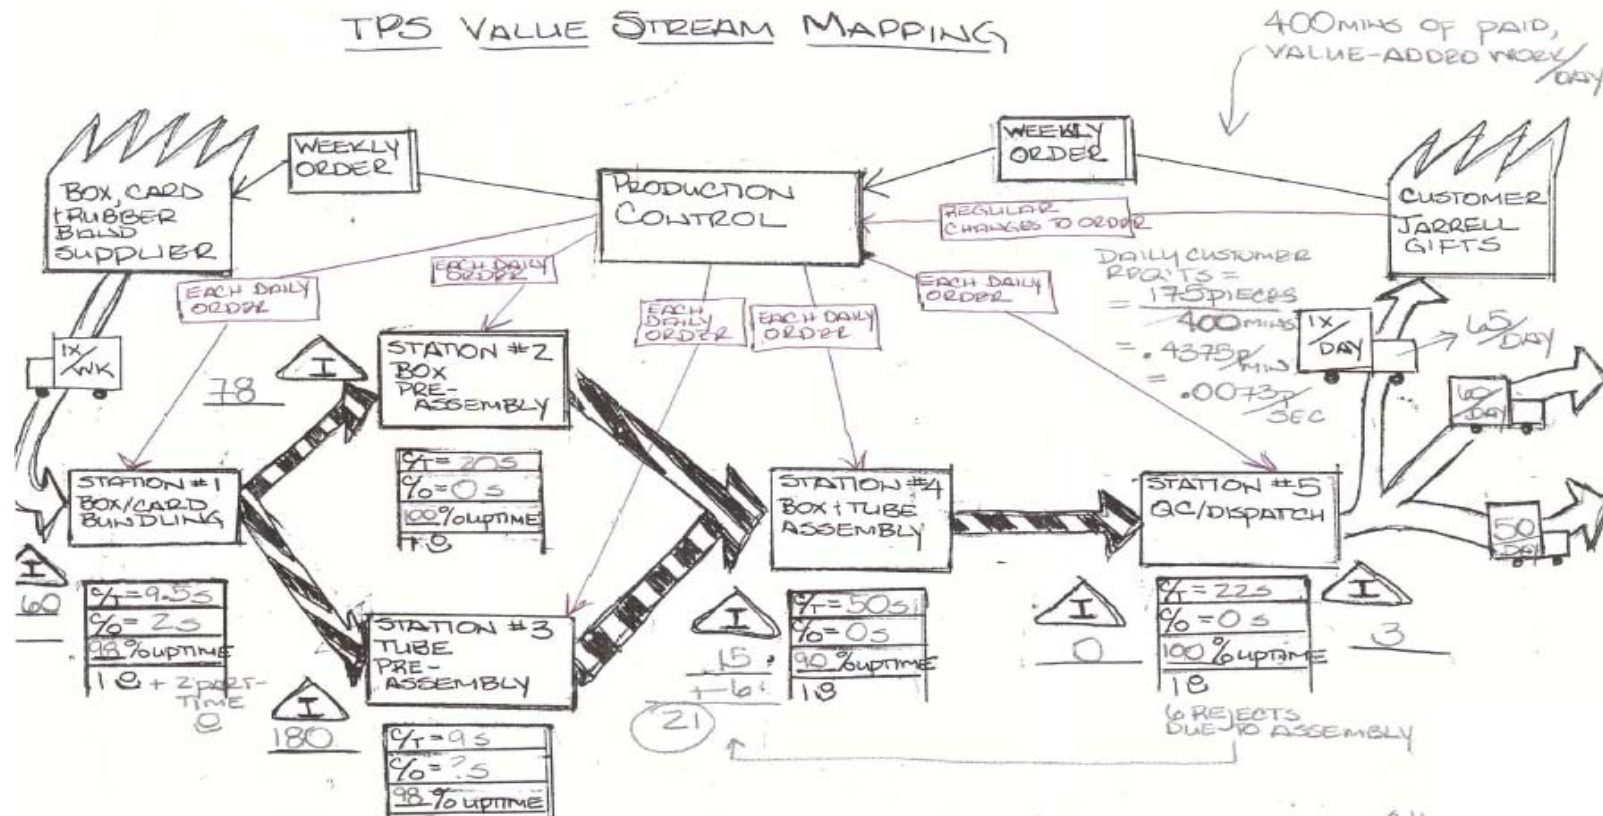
TPS VALUE STREAM MAPPING

400 MINS OF PAID, VALUE-ADDED WORK/DAY

BOX, CARD + RUBBER BAND SUPPLIER

WEEKLY ORDER

PRODUCTION CONTROL

WEEKLY ORDER

CUSTOMER JARRELL GIFTS

REGULAR CHANGES TO ORDER

EACH DAILY ORDER

EACH DAILY ORDER

EACH DAILY ORDER

EACH DAILY ORDER

EACH DAILY ORDER

DAILY CUSTOMER REQ'TS = $\frac{175 \text{ PIECES}}{400 \text{ MINS}}$ = .4375 P/MIN = .0073 P/SEC

1X/WK

1X/DAY

65/DAY

60/DAY

50/DAY

I 78

STATION #2 BOX PRE-ASSEMBLY

C/T = 20 S
C/O = 0 S
100% UPTIME
1 O

STATION #1 BOX/CARD BUNDLING

I 60

C/T = 9.5 S
C/O = 2 S
98% UPTIME
1 O + 2 PART-TIME O

STATION #3 TUBE PRE-ASSEMBLY

I 180

C/T = 9 S
C/O = ? S
98% UPTIME

STATION #4 BOX + TUBE ASSEMBLY

I 15 + 6 (21)

C/T = 50 S
C/O = 0 S
90% UPTIME
1 O

I 0

STATION #5 QC/DISPATCH

C/T = 22 S
C/O = 0 S
100% UPTIME
1 O

I 3

6 REJECTS DUE TO ASSEMBLY